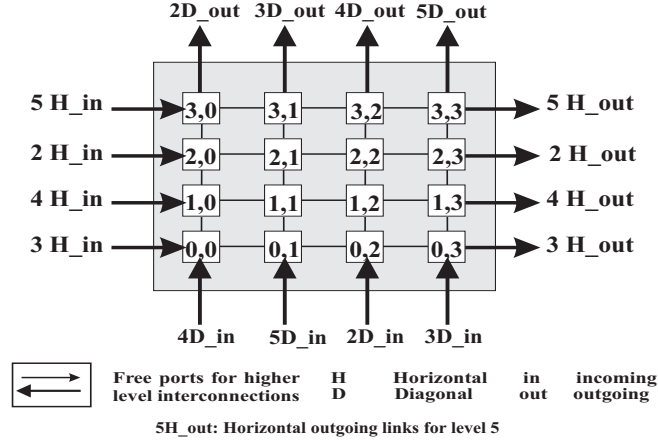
2D_out 3D_out 4D_out 5D_out

5 H_in
3,0
3,1
3,2
3,3
5 H_out

2 H_in
2,0
2,1
2,2
2,3
2 H_out

4 H_in
1,0
1,1
1,2
1,3
4 H_out

3 H_in
0,0
0,1
0,2
0,3
3 H_out

4D_in 5D_in 2D_in 3D_in

Free ports for higher level interconnections

H Horizontal in incoming
D Diagonal out outgoing

5H_out: Horizontal outgoing links for level 5